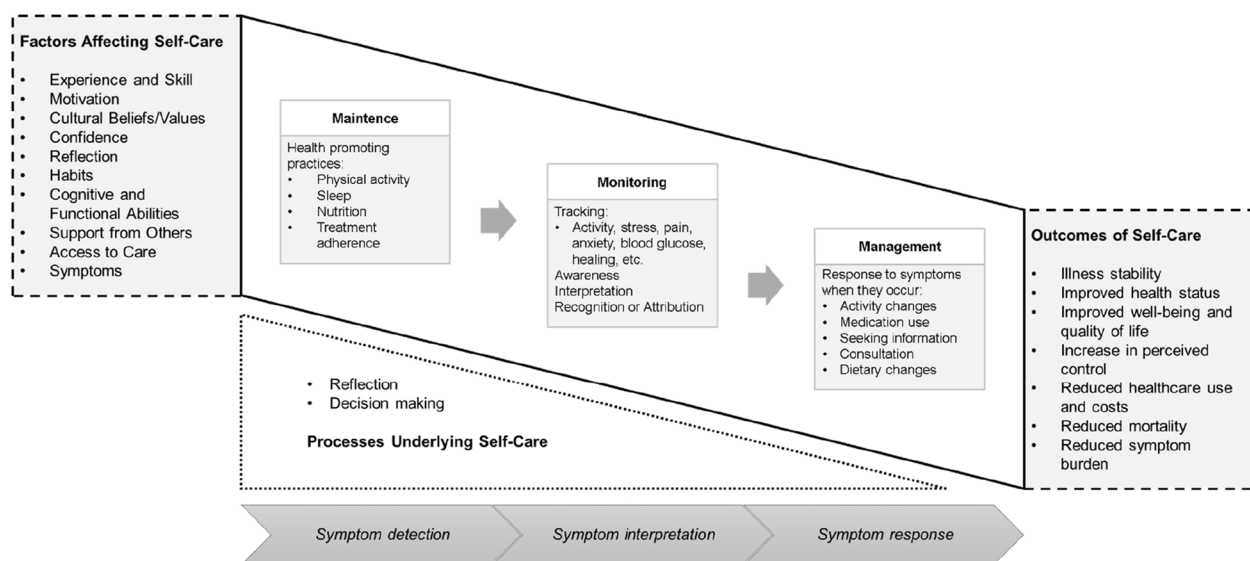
Factors Affecting Self-Care

- Experience and Skill
- Motivation
- Cultural Beliefs/Values
- Confidence
- Reflection
- Habits
- Cognitive and Functional Abilities
- Support from Others
- Access to Care
- Symptoms

Maintence

Health promoting practices:
- Physical activity
- Sleep
- Nutrition
- Treatment adherence

Monitoring

Tracking:
- Activity, stress, pain, anxiety, blood glucose, healing, etc.

Awareness
Interpretation
Recognition or Attribution

Management

Response to symptoms when they occur:
- Activity changes
- Medication use
- Seeking information
- Consultation
- Dietary changes

Outcomes of Self-Care

- Illness stability
- Improved health status
- Improved well-being and quality of life
- Increase in perceived control
- Reduced healthcare use and costs
- Reduced mortality
- Reduced symptom burden

- Reflection
- Decision making

Processes Underlying Self-Care

Symptom detection

Symptom interpretation

Symptom response